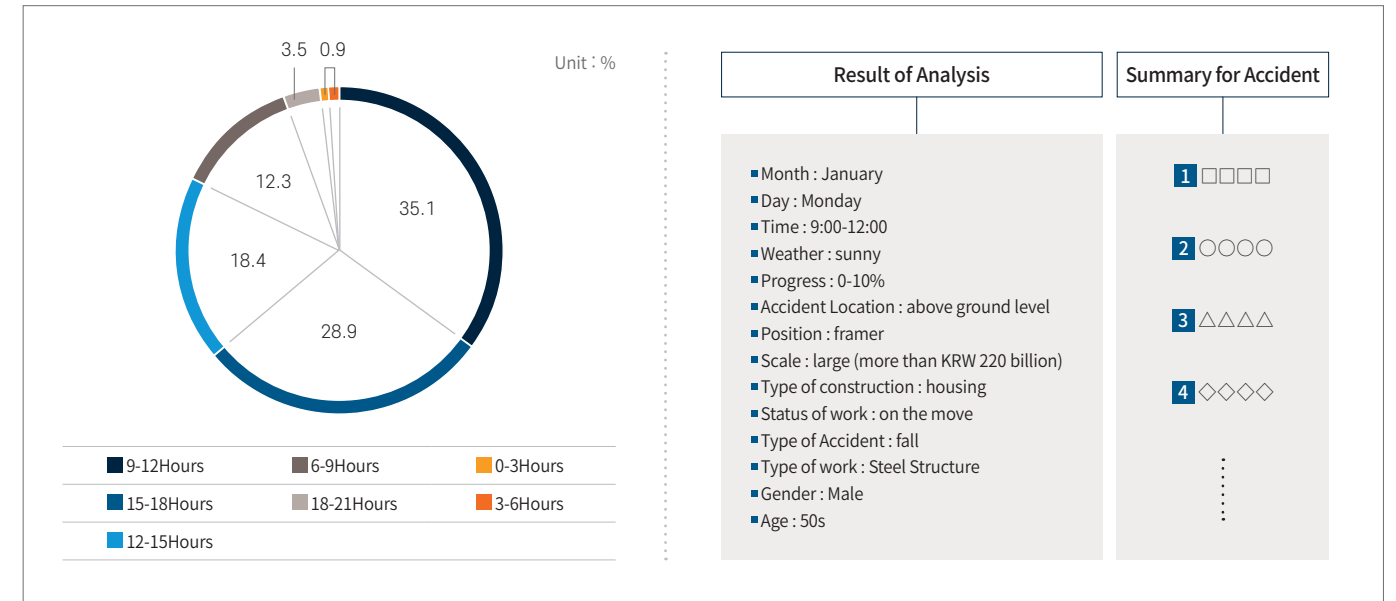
Unit : %

3.5 0.9

35.1

12.3

18.4

28.9

9-12Hours
6-9Hours
0-3Hours
15-18Hours
18-21Hours
3-6Hours
12-15Hours

Result of Analysis

Summary for Accident

Month : January
Day : Monday
Time : 9:00-12:00
Weather : sunny
Progress : 0-10%
Accident Location : above ground level
Position : framer
Scale : large (more than KRW 220 billion)
Type of construction : housing
Status of work : on the move
Type of Accident : fall
Type of work : Steel Structure
Gender : Male
Age : 50s

1 □□□□

2 ○○○○

3 △△△△

4 ◇◇◇◇